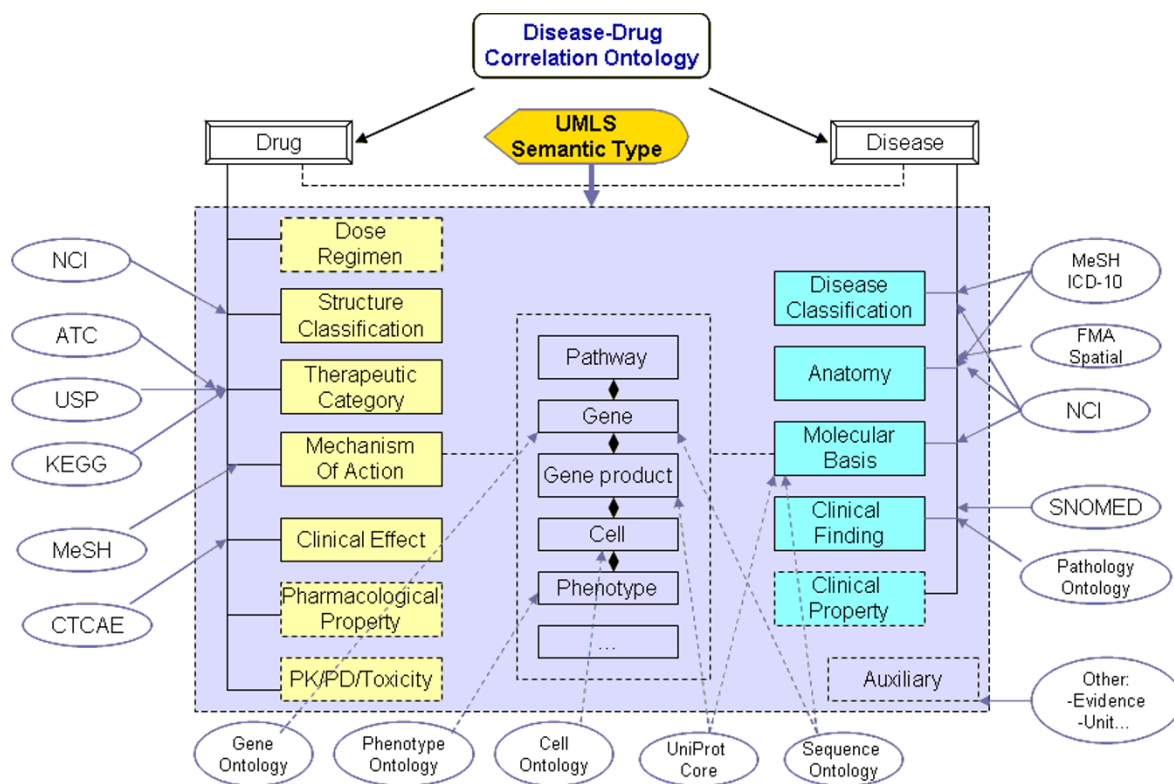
Disease-Drug Correlation Ontology

Drug

UMLS Semantic Type

Disease

NCI

ATC

USP

KEGG

MeSH

CTCAE

Dose Regimen

Structure Classification

Therapeutic Category

Mechanism Of Action

Clinical Effect

Pharmacological Property

PK/PD/Toxicity

Pathway

Gene

Gene product

Cell

Phenotype

...

Disease Classification

Anatomy

Molecular Basis

Clinical Finding

Clinical Property

Auxiliary

MeSH ICD-10

FMA Spatial

NCI

SNOMED

Pathology Ontology

Other: -Evidence -Unit...

Gene Ontology

Phenotype Ontology

Cell Ontology

UniProt Core

Sequence Ontology